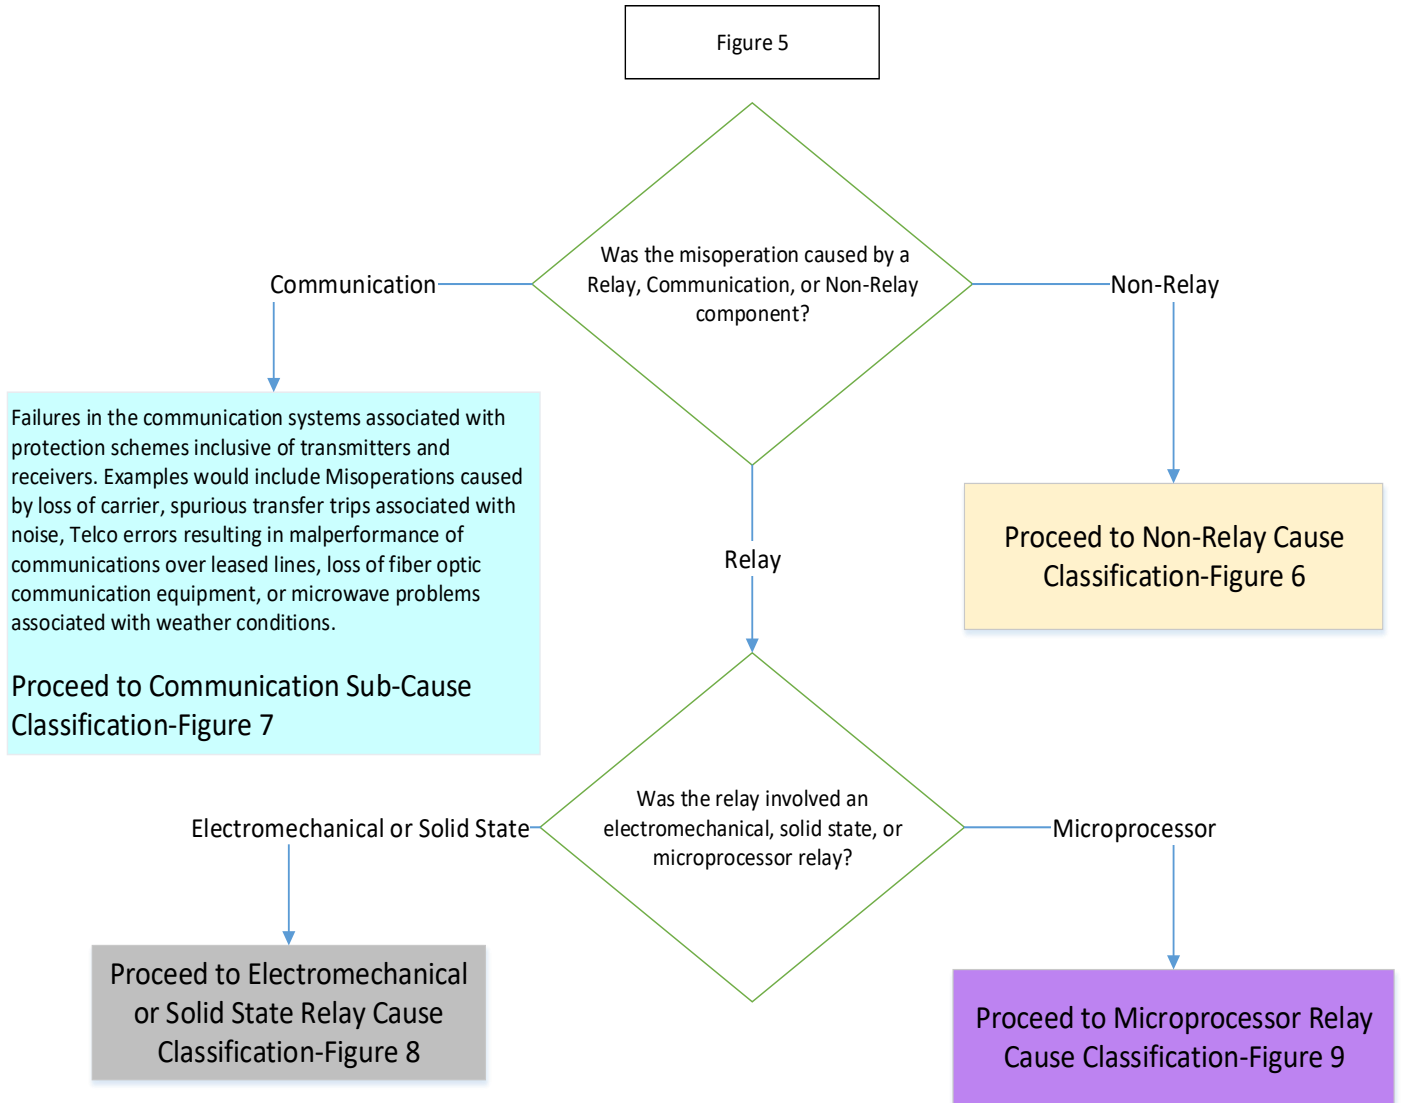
Figure 5

Was the misoperation caused by a Relay, Communication, or Non-Relay component?

Communication

Non-Relay

Failures in the communication systems associated with protection schemes inclusive of transmitters and receivers. Examples would include Misoperations caused by loss of carrier, spurious transfer trips associated with noise, Telco errors resulting in malperformance of communications over leased lines, loss of fiber optic communication equipment, or microwave problems associated with weather conditions.

Proceed to Communication Sub-Cause Classification-Figure 7

Relay

Proceed to Non-Relay Cause Classification-Figure 6

Was the relay involved an electromechanical, solid state, or microprocessor relay?

Electromechanical or Solid State

Microprocessor

Proceed to Electromechanical or Solid State Relay Cause Classification-Figure 8

Proceed to Microprocessor Relay Cause Classification-Figure 9